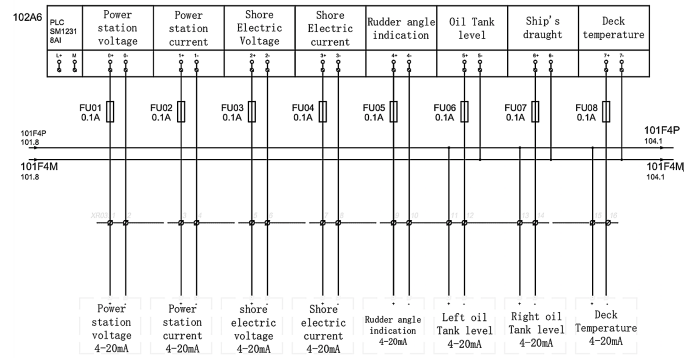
102A6

| PLC SM1231 8AI | Power station voltage | Power station current | Shore Electric Voltage | Shore Electric current | Rudder angle indication | Oil Tank level | Ship's draught | Deck temperature |
|---|---|---|---|---|---|---|---|---|
| L+ M | 0+ 0- | 1+ 1- | 2+ 2- | 3+ 3- | 4+ 4- | 5+ 5- | 6+ 6- | 7+ 7- |

FU01 0.1A
FU02 0.1A
FU03 0.1A
FU04 0.1A
FU05 0.1A
FU06 0.1A
FU07 0.1A
FU08 0.1A

101F4P 101.8
101F4M 101.8

101F4P 104.1
101F4M 104.1

Power station voltage 4-20mA
Power station current 4-20mA
shore electric voltage 4-20mA
Shore electric current 4-20mA
Rudder angle indication 4-20mA
Left oil Tank level 4-20mA
Right oil Tank level 4-20mA
Deck Temperature 4-20mA